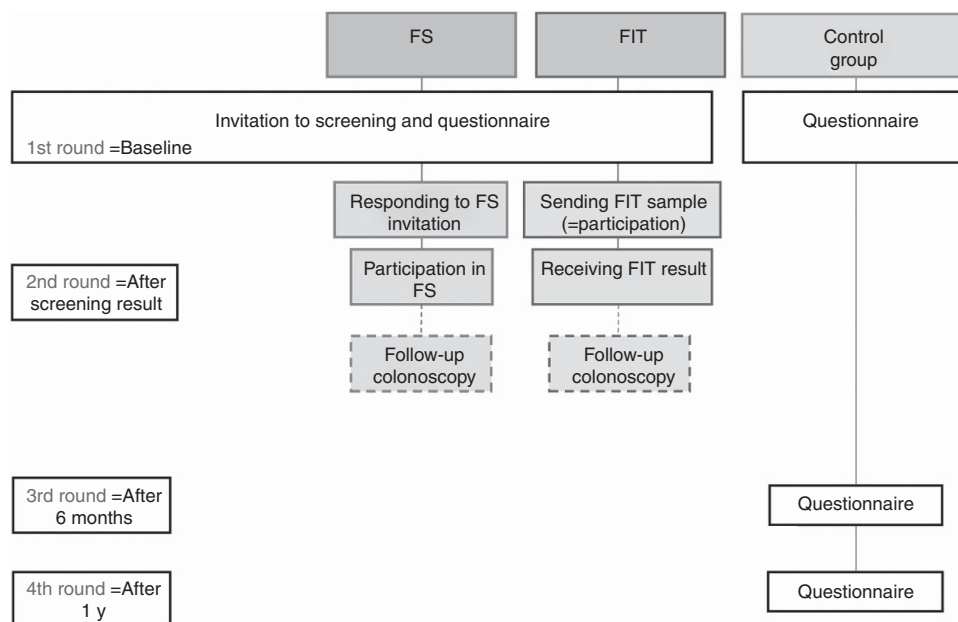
FS

FIT

Control group

Invitation to screening and questionnaire

1st round =Baseline

Questionnaire

Responding to FS invitation

Sending FIT sample (=participation)

2nd round =After screening result

Participation in FS

Receiving FIT result

Follow-up colonoscopy

Follow-up colonoscopy

3rd round =After 6 months

Questionnaire

4th round =After 1 y

Questionnaire